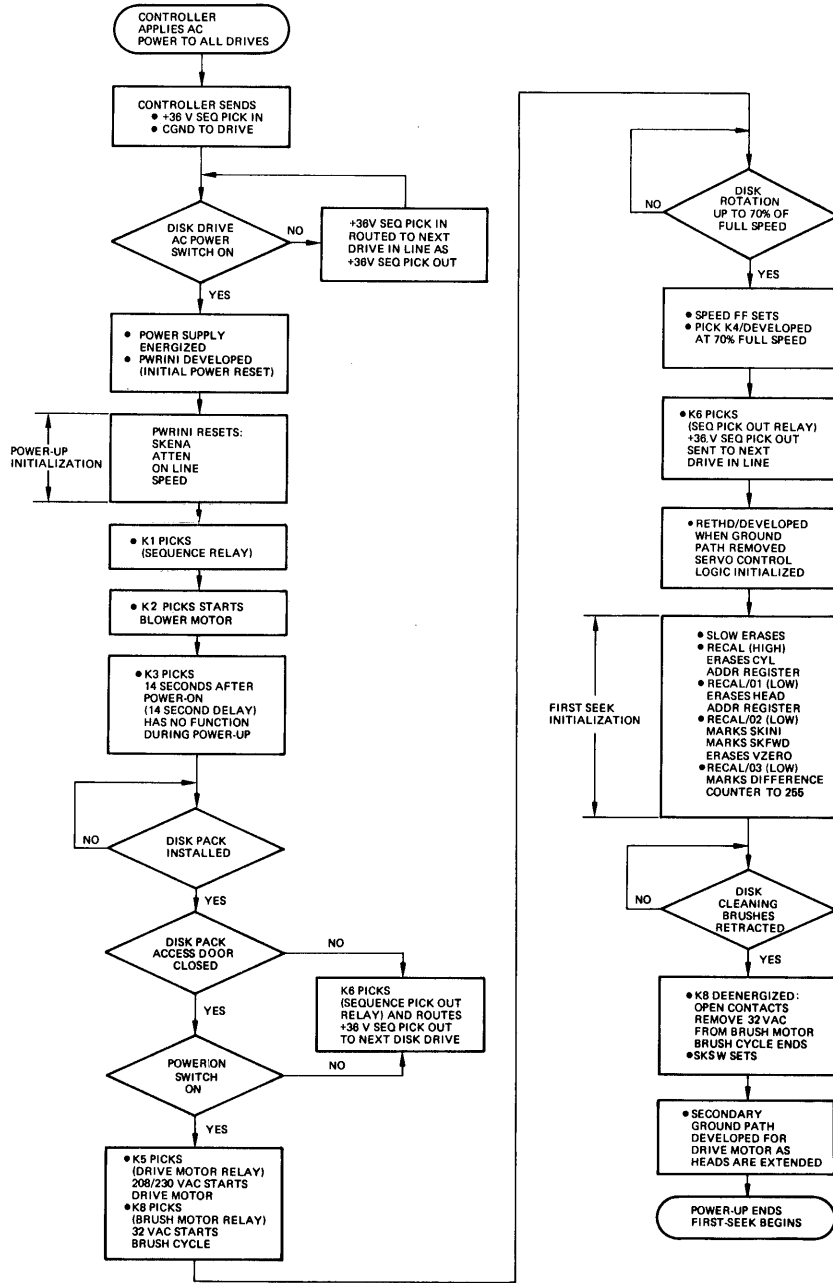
CONTROLLER APPLIES AC POWER TO ALL DRIVES

CONTROLLER SENDS
• +36 V SEQ PICK IN
• CGND TO DRIVE

DISK DRIVE AC POWER SWITCH ON

NO

+36V SEQ PICK IN ROUTED TO NEXT DRIVE IN LINE AS +36V SEQ PICK OUT

YES

• POWER SUPPLY ENERGIZED
• PWRINI DEVELOPED (INITIAL POWER RESET)

POWER-UP INITIALIZATION

PWRINI RESETS:
SKENA
ATTEN
ON LINE
SPEED

• K1 PICKS (SEQUENCE RELAY)

• K2 PICKS STARTS BLOWER MOTOR

• K3 PICKS 14 SECONDS AFTER POWER-ON (14 SECOND DELAY) HAS NO FUNCTION DURING POWER-UP

NO

DISK PACK INSTALLED

YES

DISK PACK ACCESS DOOR CLOSED

NO

K6 PICKS (SEQUENCE PICK OUT RELAY) AND ROUTES +36 V SEQ PICK OUT TO NEXT DISK DRIVE

YES

POWER ON SWITCH ON

NO

YES

• K5 PICKS (DRIVE MOTOR RELAY) 208/230 VAC STARTS DRIVE MOTOR
• K8 PICKS (BRUSH MOTOR RELAY) 32 VAC STARTS BRUSH CYCLE

NO

DISK ROTATION UP TO 70% OF FULL SPEED

YES

• SPEED FF SETS
• PICK K4/DEVELOPED AT 70% FULL SPEED

• K6 PICKS (SEQ PICK OUT RELAY) +36 V SEQ PICK OUT SENT TO NEXT DRIVE IN LINE

• RETHD/DEVELOPED WHEN GROUND PATH REMOVED SERVO CONTROL LOGIC INITIALIZED

FIRST SEEK INITIALIZATION

• SLOW ERASES
• RECAL (HIGH) ERASES CYL ADDR REGISTER
• RECAL/01 (LOW) ERASES HEAD ADDR REGISTER
• RECAL/02 (LOW) MARKS SKINI MARKS SKFWD ERASES VZERO
• RECAL/03 (LOW) MARKS DIFFERENCE COUNTER TO 255

NO

DISK CLEANING BRUSHES RETRACTED

YES

• K8 DEENERGIZED: OPEN CONTACTS REMOVE 32 VAC FROM BRUSH MOTOR BRUSH CYCLE ENDS
• SKSW SETS

• SECONDARY GROUND PATH DEVELOPED FOR DRIVE MOTOR AS HEADS ARE EXTENDED

POWER-UP ENDS FIRST-SEEK BEGINS